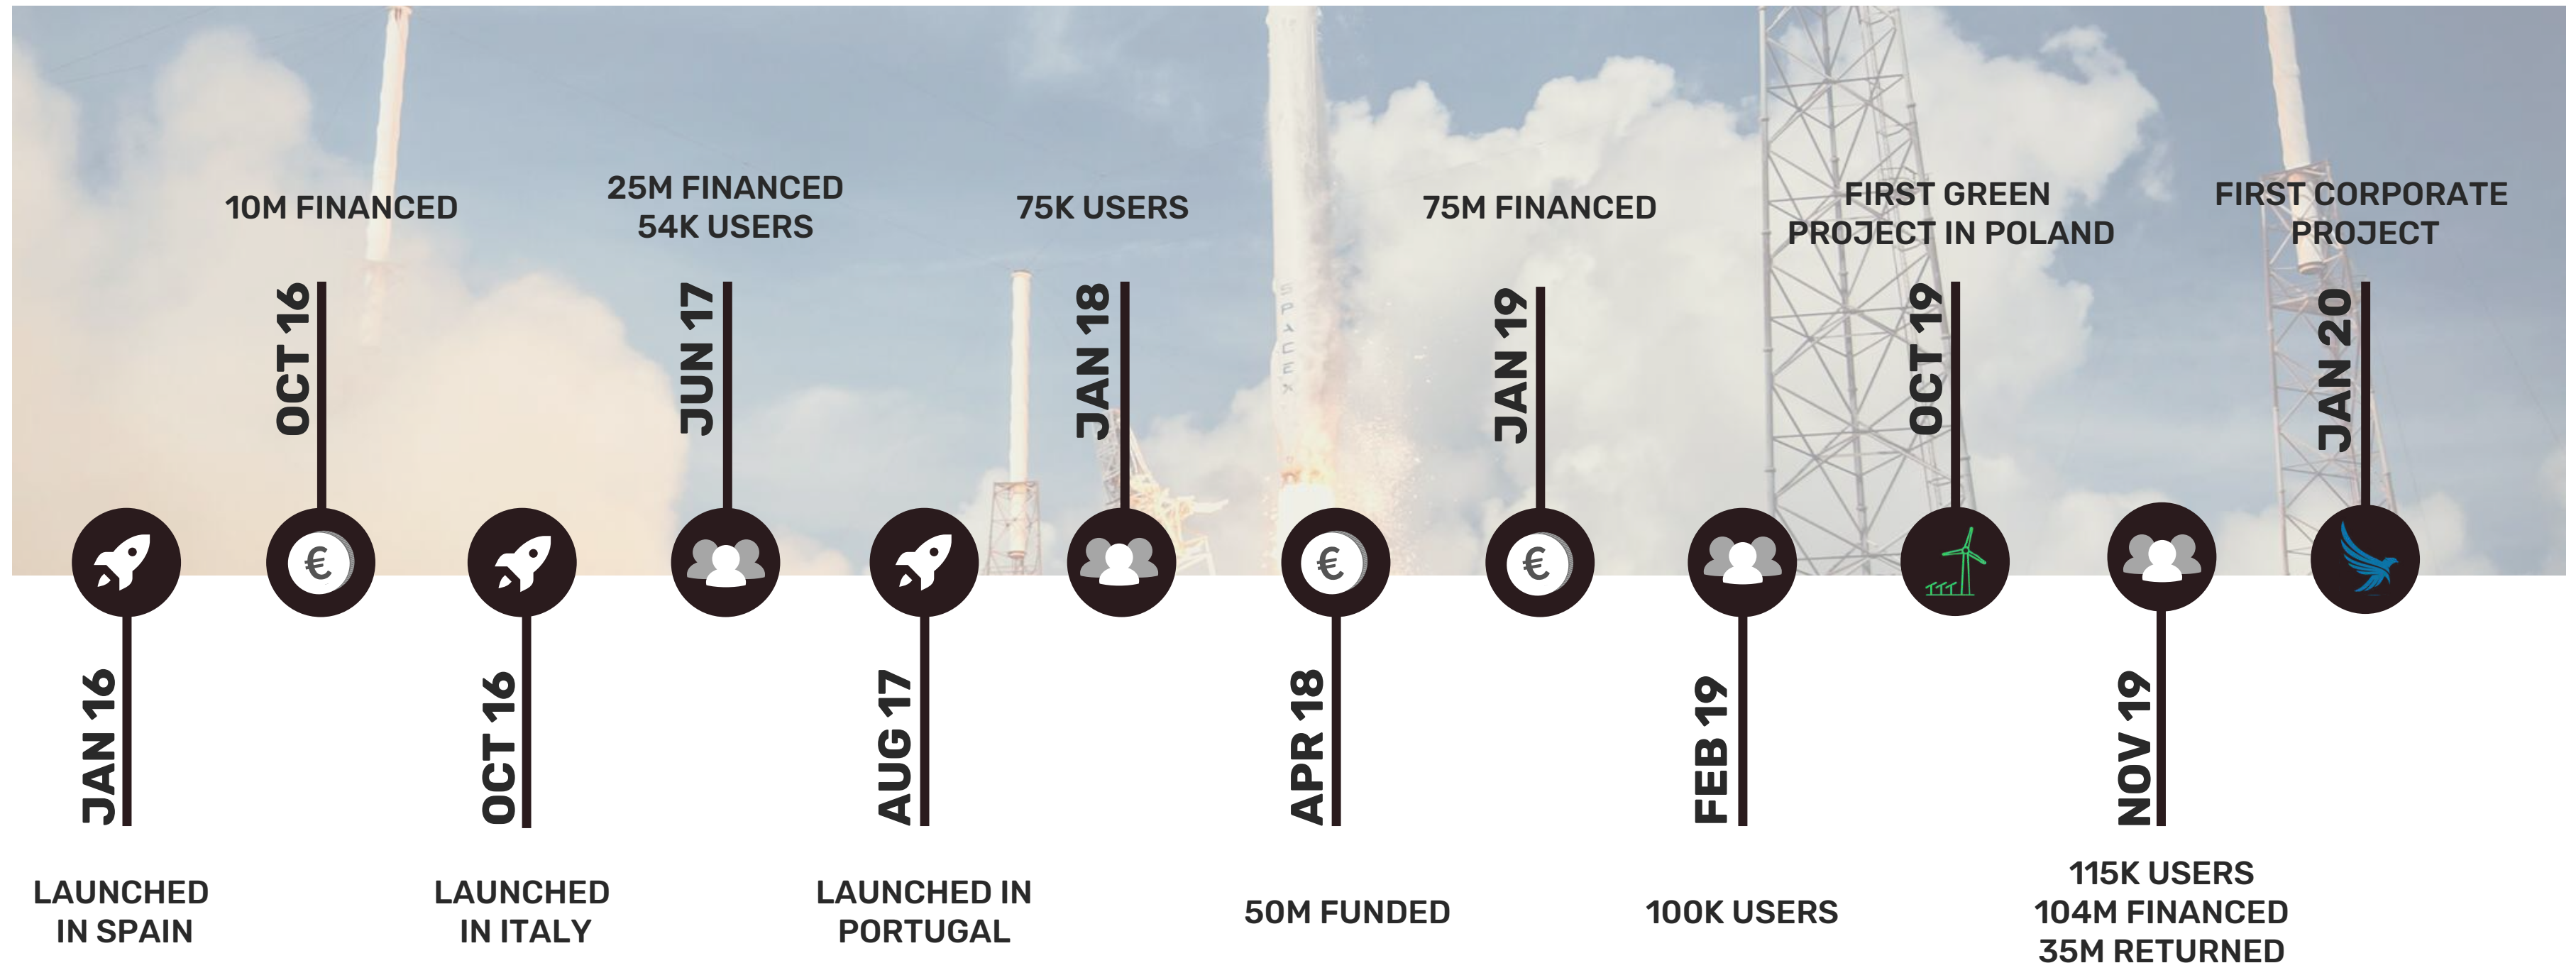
10M FINANCED

OCT 16

25M FINANCED
54K USERS

JUN 17

75K USERS

JAN 18

75M FINANCED

JAN 19

FIRST GREEN PROJECT IN POLAND

OCT 19

FIRST CORPORATE PROJECT

JAN 20

€

€

€

JAN 16

LAUNCHED IN SPAIN

OCT 16

LAUNCHED IN ITALY

AUG 17

LAUNCHED IN PORTUGAL

APR 18

50M FUNDED

FEB 19

100K USERS

NOV 19

115K USERS
104M FINANCED
35M RETURNED